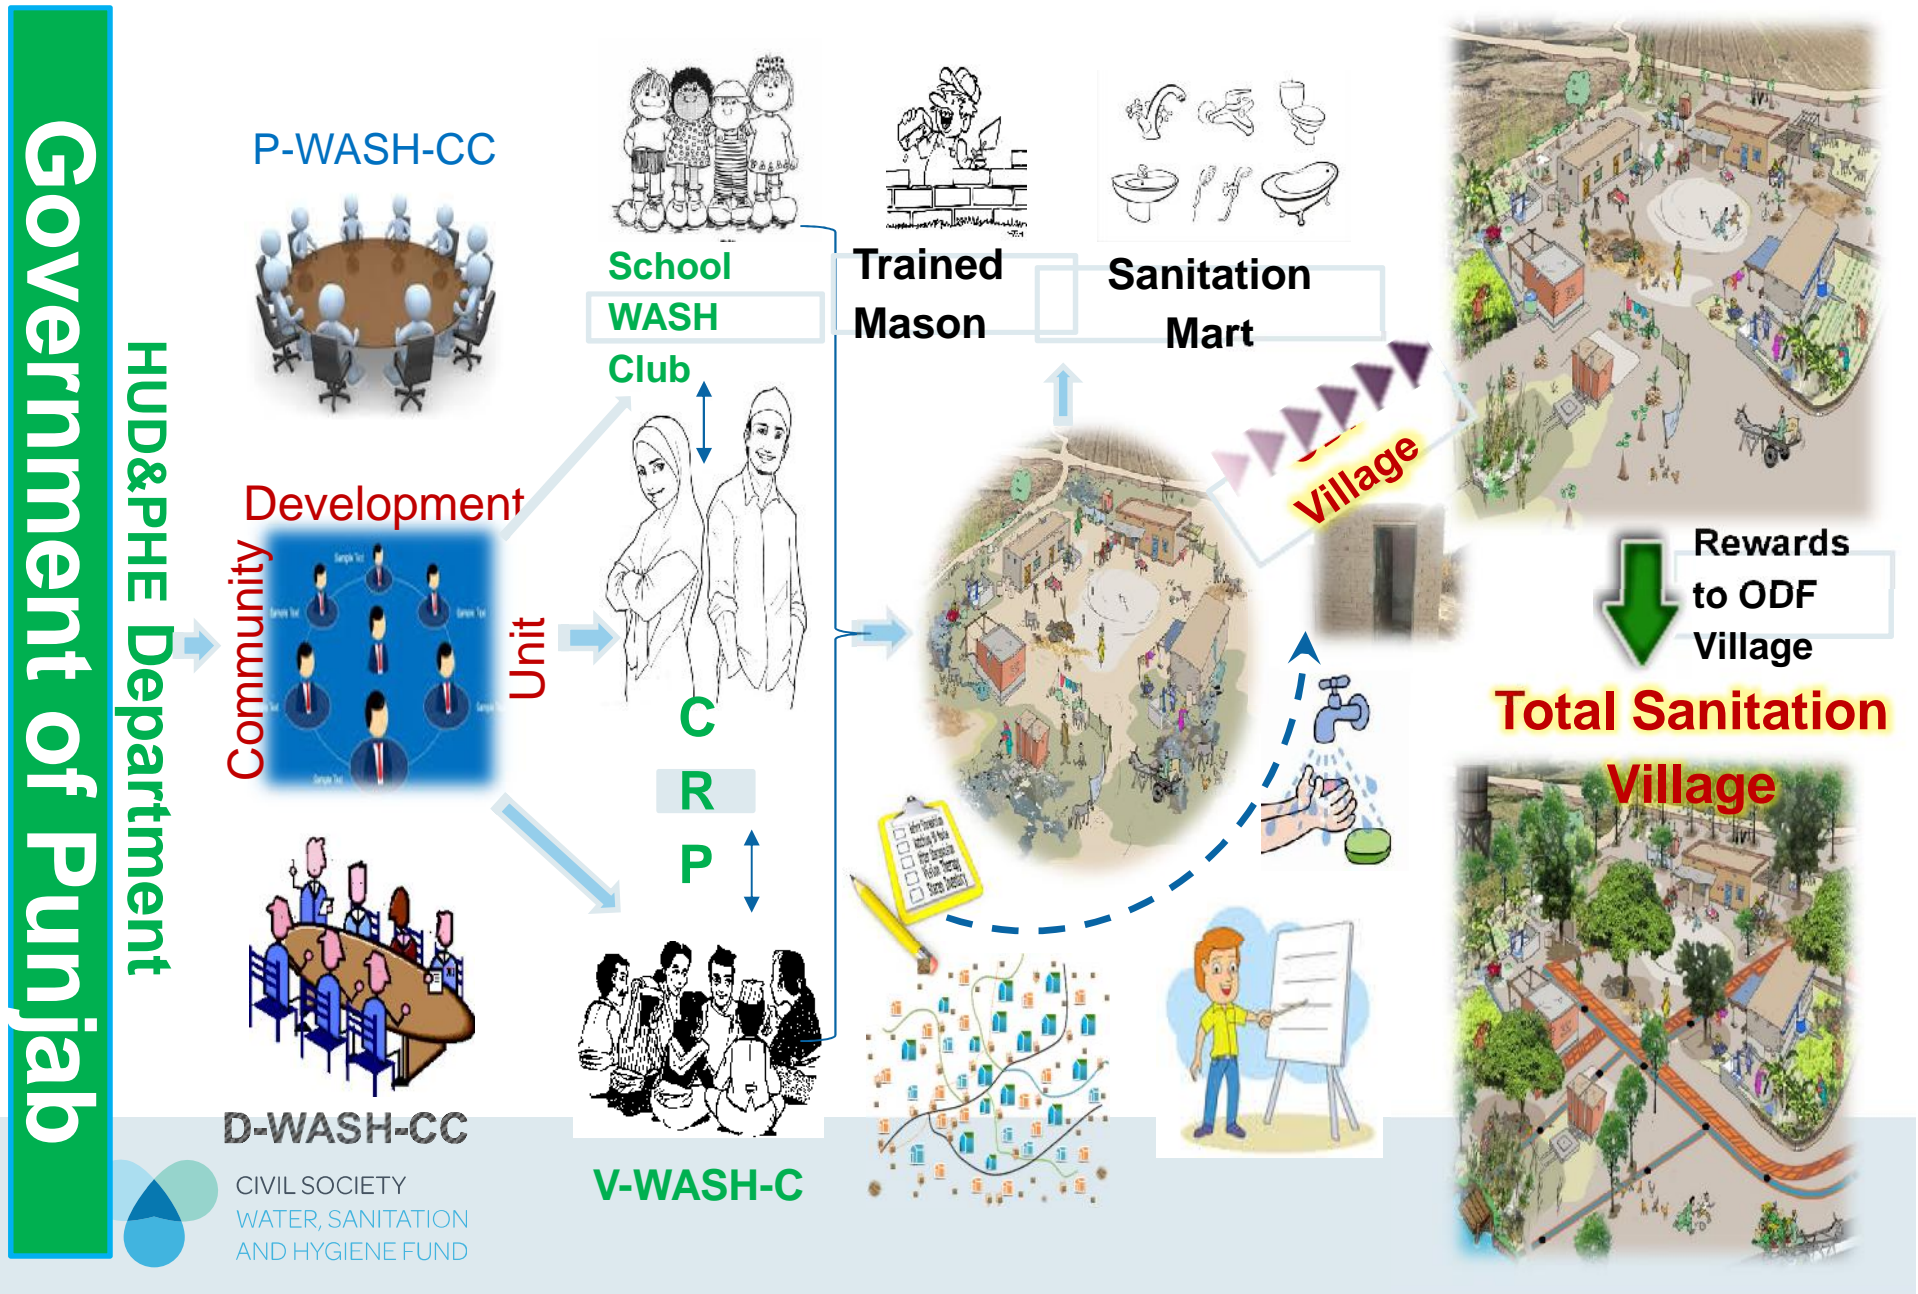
Government of Punjab

HUD&PHE Department

P-WASH-CC

Community Development Unit

D-WASH-CC

CIVIL SOCIETY
WATER, SANITATION
AND HYGIENE FUND

School
WASH
Club

C
R
P

V-WASH-C

Trained
Mason

Sanitation
Mart

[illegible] Village

Rewards
to ODF
Village

Total Sanitation
Village